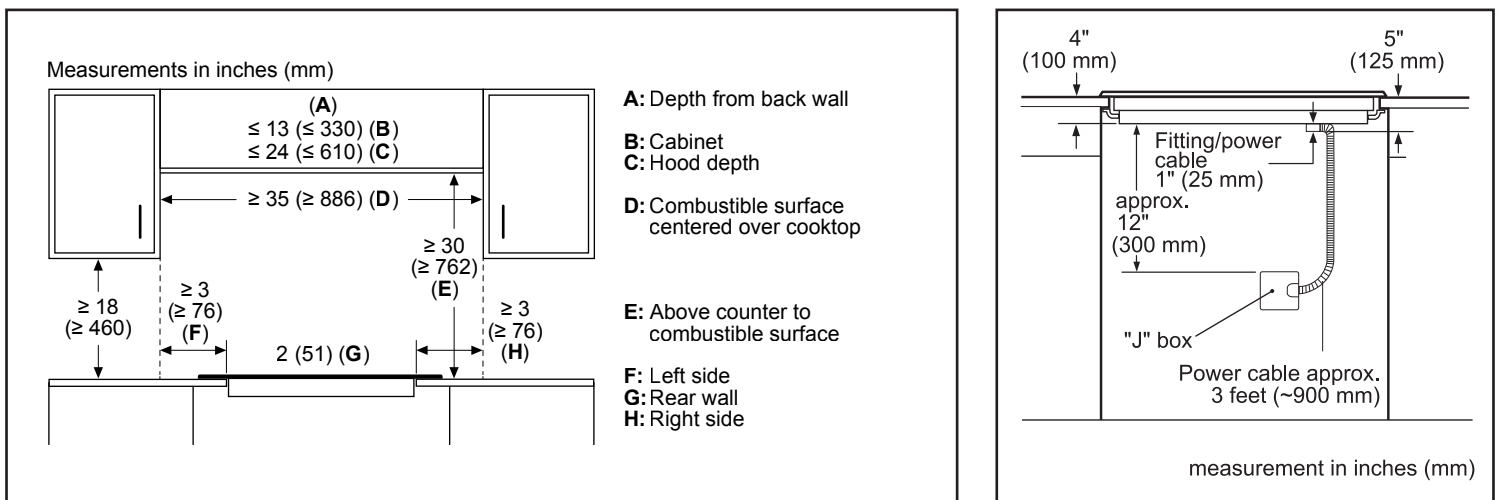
Measurements in inches (mm)

(A)
≤ 13 (≤ 330) (B)
≤ 24 (≤ 610) (C)

≥ 35 (≥ 886) (D)

≥ 30 (≥ 762) (E)

≥ 18 (≥ 460)

≥ 3 (≥ 76) (F)

2 (51) (G)

≥ 3 (≥ 76) (H)

A: Depth from back wall

B: Cabinet
C: Hood depth

D: Combustible surface centered over cooktop

E: Above counter to combustible surface

F: Left side
G: Rear wall
H: Right side

4" (100 mm)

5" (125 mm)

Fitting/power cable 1" (25 mm)

approx. 12" (300 mm)

"J" box

Power cable approx. 3 feet (~900 mm)

measurement in inches (mm)